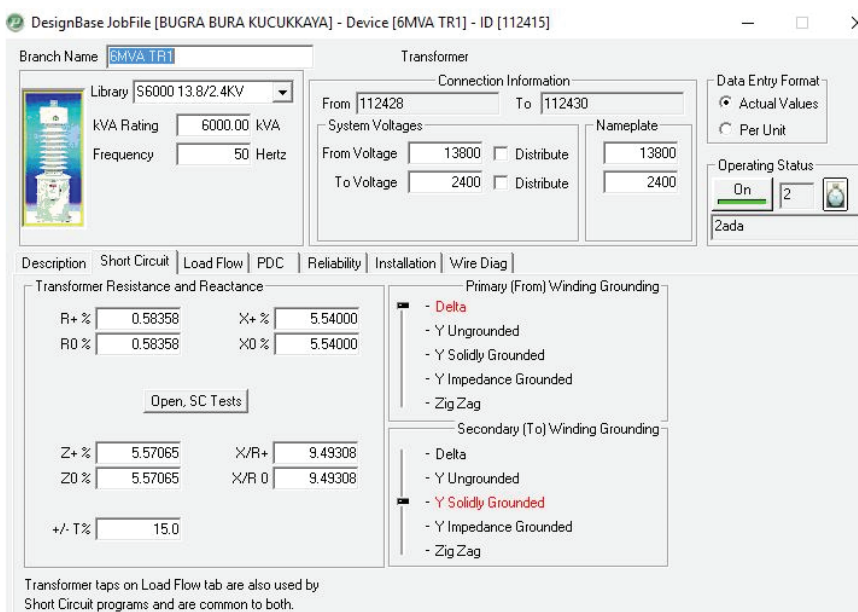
DesignBase JobFile [BUGRA BURA KUCUKKAYA] - Device [6MVA TR1] - ID [112415]

Branch Name 6MVA TR1

Transformer

Library S6000 13.8/2.4KV

kVA Rating 6000.00 kVA

Frequency 50 Hertz

Connection Information

From 112428 To 112430

System Voltages

From Voltage 13800 Distribute

To Voltage 2400 Distribute

Nameplate

13800

2400

Data Entry Format

Actual Values

Per Unit

Operating Status

On 2

2ada

Description | Short Circuit | Load Flow | PDC | Reliability | Installation | Wire Diag

Transformer Resistance and Reactance

R+ % 0.58358 X+ % 5.54000

R0 % 0.58358 X0 % 5.54000

Open, SC Tests

Z+ % 5.57065 X/R+ 9.49308

Z0 % 5.57065 X/R 0 9.49308

+/- T% 15.0

Primary (From) Winding Grounding

- Delta
- Y Ungrounded
- Y Solidly Grounded
- Y Impedance Grounded
- Zig Zag

Secondary (To) Winding Grounding

- Delta
- Y Ungrounded
- Y Solidly Grounded
- Y Impedance Grounded
- Zig Zag

Transformer taps on Load Flow tab are also used by Short Circuit programs and are common to both.